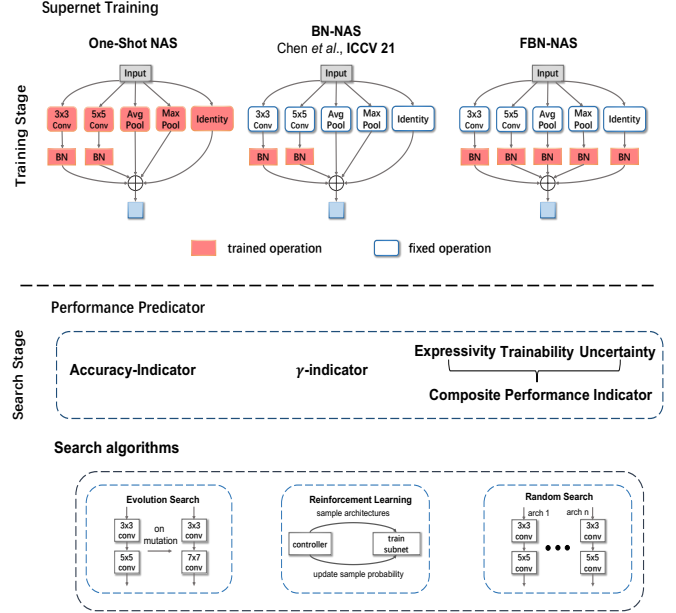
Supernet Training

Training Stage

One-Shot NAS

Input

3x3 Conv

5x5 Conv

Avg Pool

Max Pool

Identity

BN

BN

BN-NAS

Chen *et al.*, ICCV 21

Input

3x3 Conv

5x5 Conv

Avg Pool

Max Pool

Identity

BN

BN

FBN-NAS

Input

3x3 Conv

5x5 Conv

Avg Pool

Max Pool

Identity

BN

BN

BN

BN

BN

trained operation

fixed operation

Performance Predicator

Search Stage

Accuracy-Indicator

$\gamma$-indicator

Expressivity Trainability Uncertainty

Composite Performance Indicator

Search algorithms

Evolution Search

3x3 conv

5x5 conv

on mutation

3x3 conv

7x7 conv

Reinforcement Learning

sample architectures

controller

train subnet

update sample probability

Random Search

arch 1

3x3 conv

5x5 conv

arch n

3x3 conv

5x5 conv